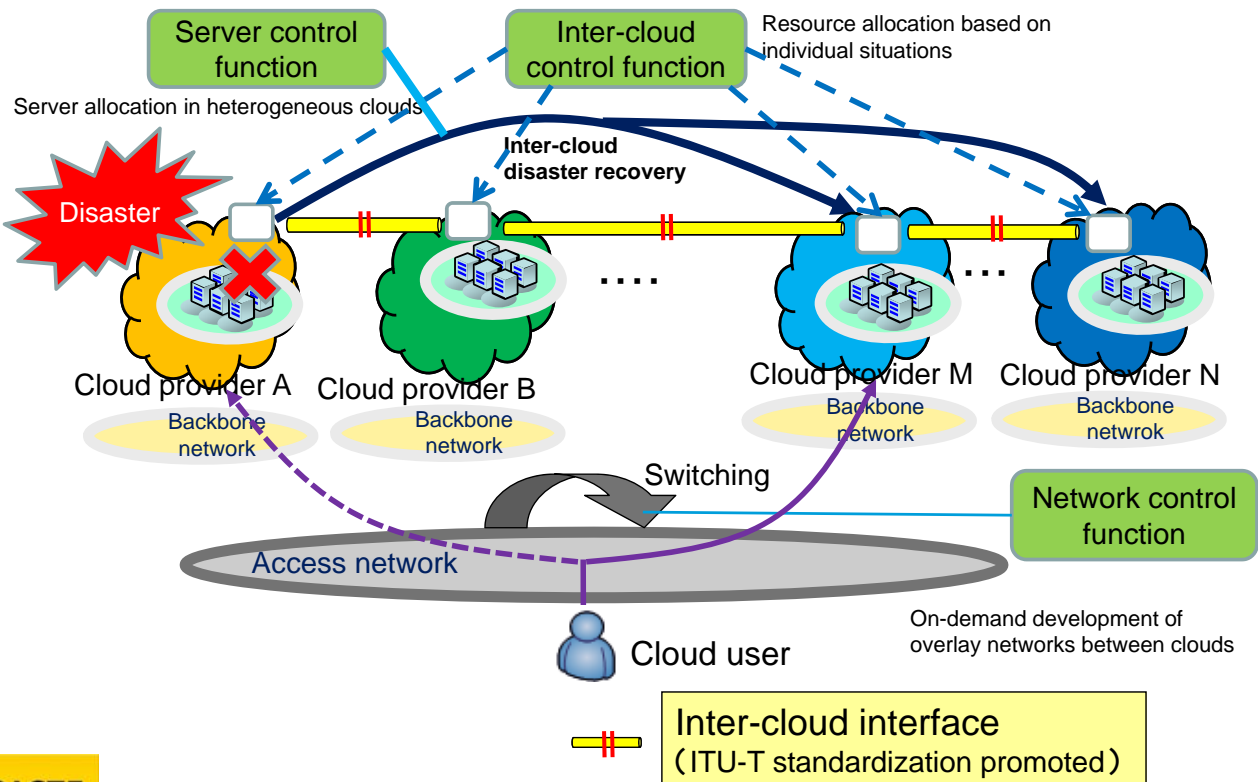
Server control function

Inter-cloud control function

Resource allocation based on individual situations

Server allocation in heterogeneous clouds

Inter-cloud disaster recovery

Disaster

....

...

Cloud provider A

Cloud provider B

Cloud provider M

Cloud provider N

Backbone network

Backbone network

Backbone network

Backbone netwrok

Switching

Network control function

Access network

On-demand development of overlay networks between clouds

Cloud user

Inter-cloud interface
（ITU-T standardization promoted）